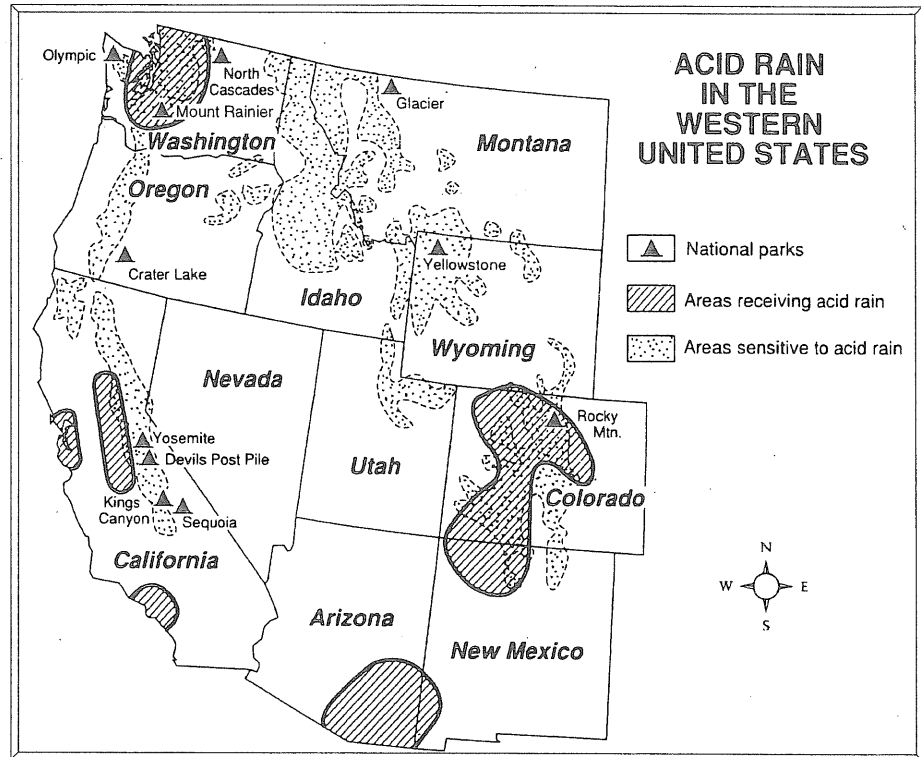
ACID RAIN IN THE WESTERN UNITED STATES

National parks
Areas receiving acid rain
Areas sensitive to acid rain

Olympic
North Cascades
Mount Rainier
Glacier
Washington
Montana
Oregon
Crater Lake
Yellowstone
Idaho
Wyoming
Nevada
Yosemite
Devils Post Pile
Utah
Rocky Mtn.
Colorado
Kings Canyon
Sequoia
California
Arizona
New Mexico

N
W
E
S